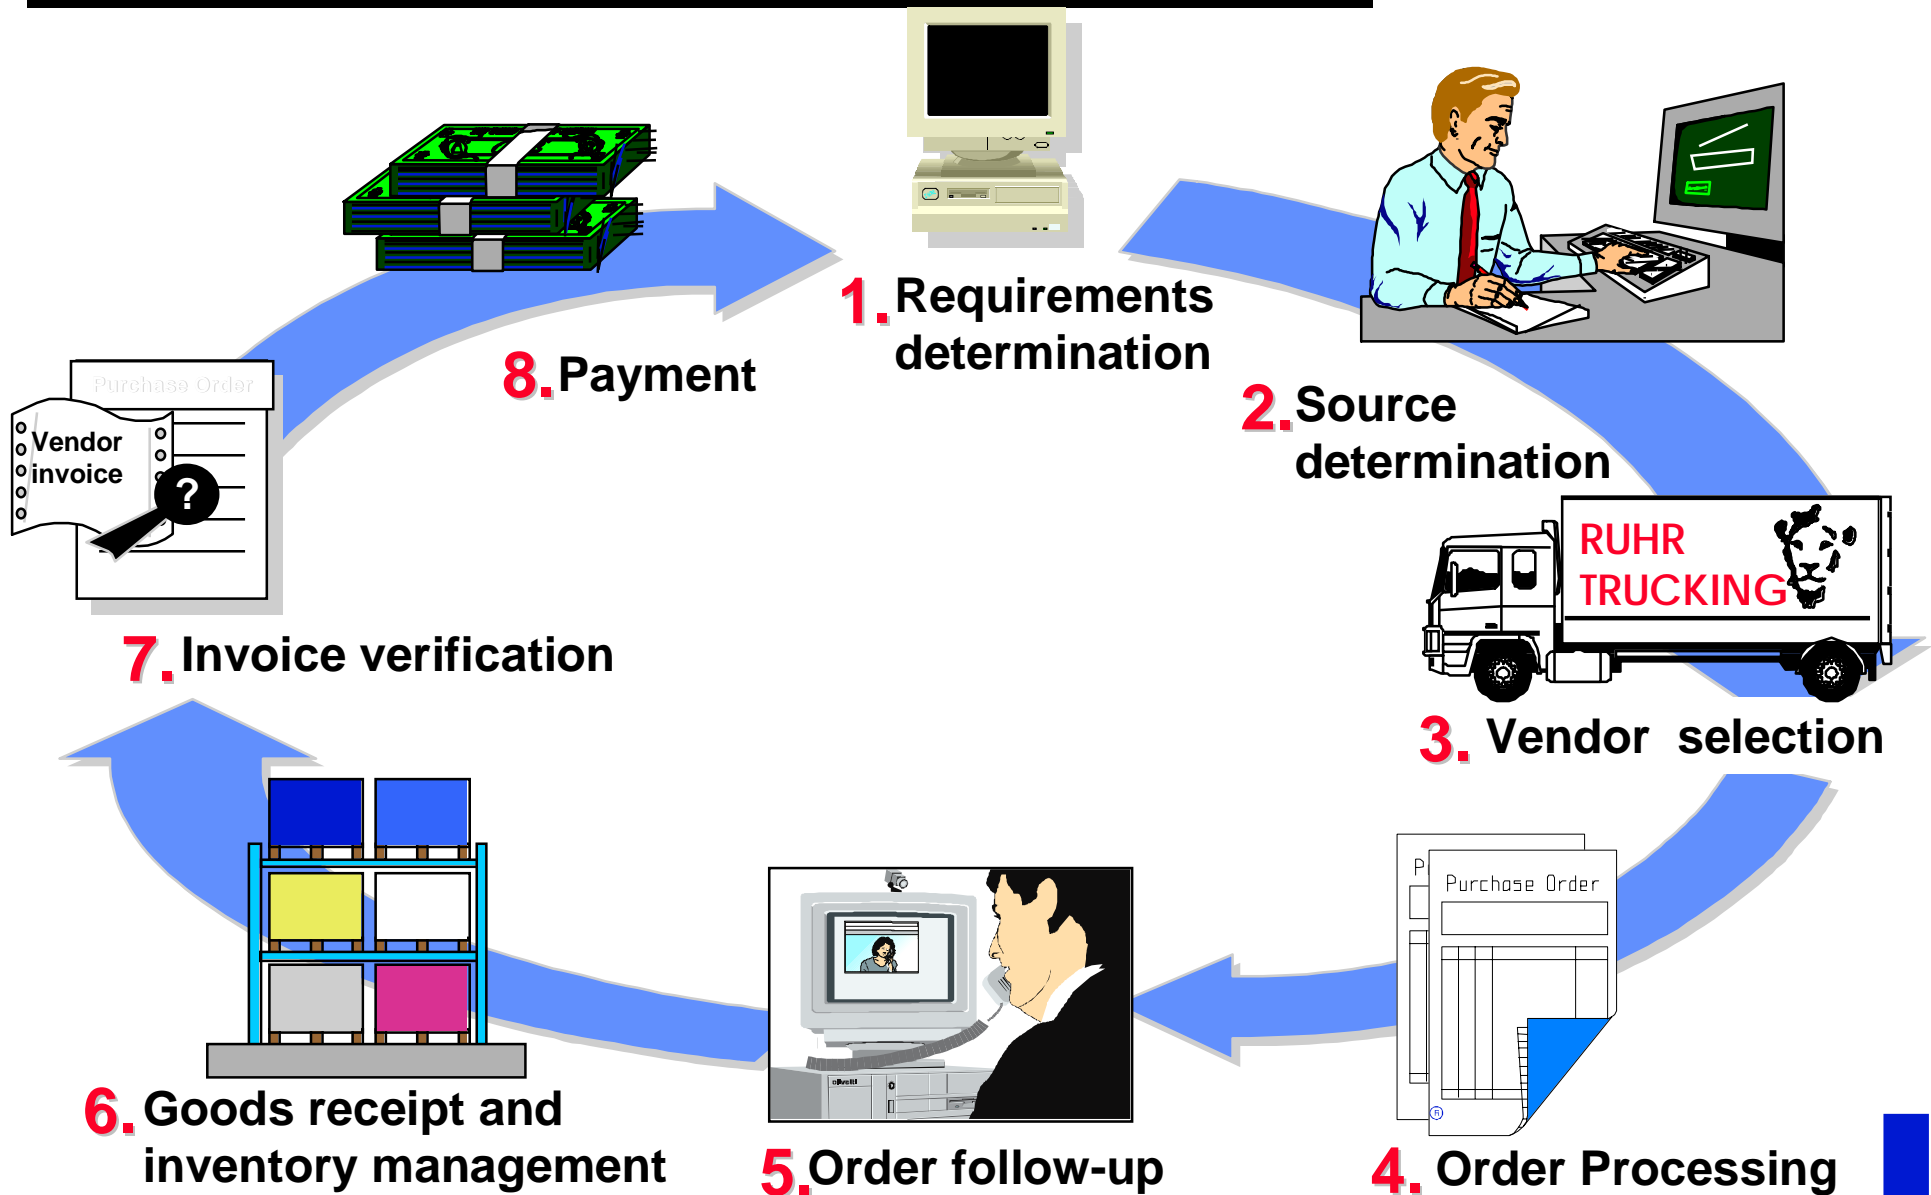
1. Requirements determination

2. Source determination

RUHR TRUCKING

3. Vendor selection

Purchase Order

4. Order Processing

olivetti

5. Order follow-up

6. Goods receipt and inventory management

7. Invoice verification

Purchase Order

Vendor invoice

?

8. Payment